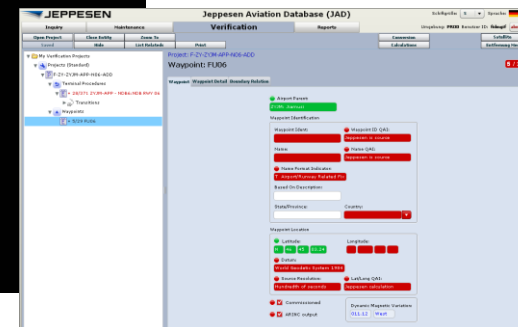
JEPPESEN

Jeppesen Aviation Database (JAD)

Schriftgröße

Sprache

Inquiry

Maintenance

Verification

Reports

Umgebung: PROD Benutzer ID:

Open Project

Close Entity

Zoom To

Conversion

Satellite

Saved

Hide

List Related

Print

Calculations

Entfernung Hor

My Verification Projects

Projects (Standard)

F-ZY-ZYJM-APP-N06-ADD

Terminal Procedures

ZBOT1 ZYJM-APP - N06A-N06 RNY 06

Transitions

Waypoints

FU06-FU06

Project: F-ZY-ZYJM-APP-N06-ADD

Waypoint: FU06

Waypoint

Waypoint Detail

Boundary Relation

Airport Parent

ZYJM - Jiamusi

Waypoint Identification

Waypoint Ident

Waypoint ID QAG

Jeppesen in source

Name

Name QAG

Jeppesen in source

Name Format Indicator

T - Airport/Runway Related Fix

Based On Description

State/Province

Country

Waypoint Location

Latitude

N 46 45 01.24

Longitude

Datum

World Geodetic System 1984

Source Resolution

Hundredth of seconds

Lat/Long QAG

Jeppesen calculation

Commissioned

ARINC output

Dynamic Magnetic Variation

011.12

West